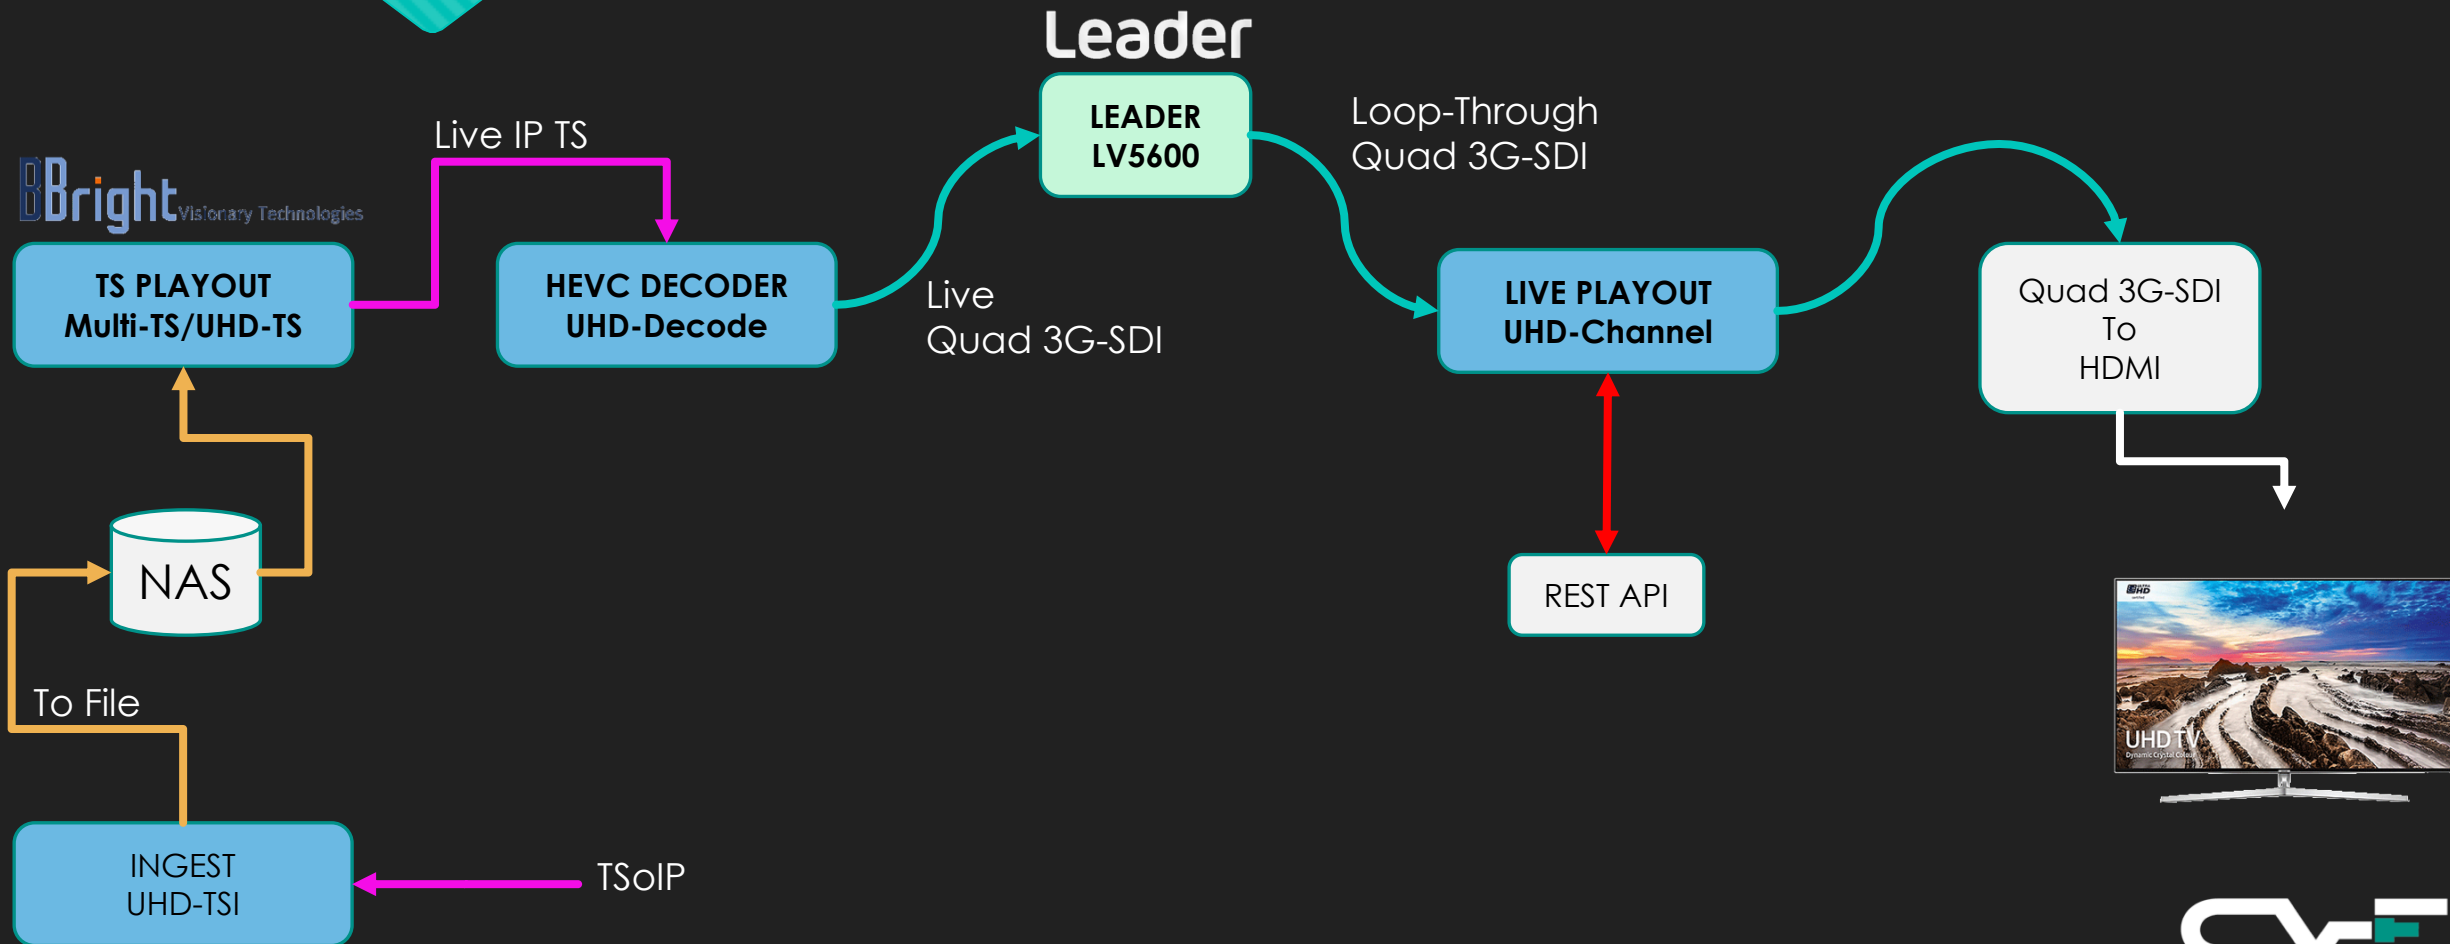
Leader

LEADER
LV5600

Loop-Through
Quad 3G-SDI

Live IP TS

BBright Visionary Technologies

TS PLAYOUT
Multi-TS/UHD-TS

HEVC DECODER
UHD-Decode

Live
Quad 3G-SDI

LIVE PLAYOUT
UHD-Channel

Quad 3G-SDI
To
HDMI

NAS

REST API

To File

UHD TV

INGEST
UHD-TSI

TSoIP